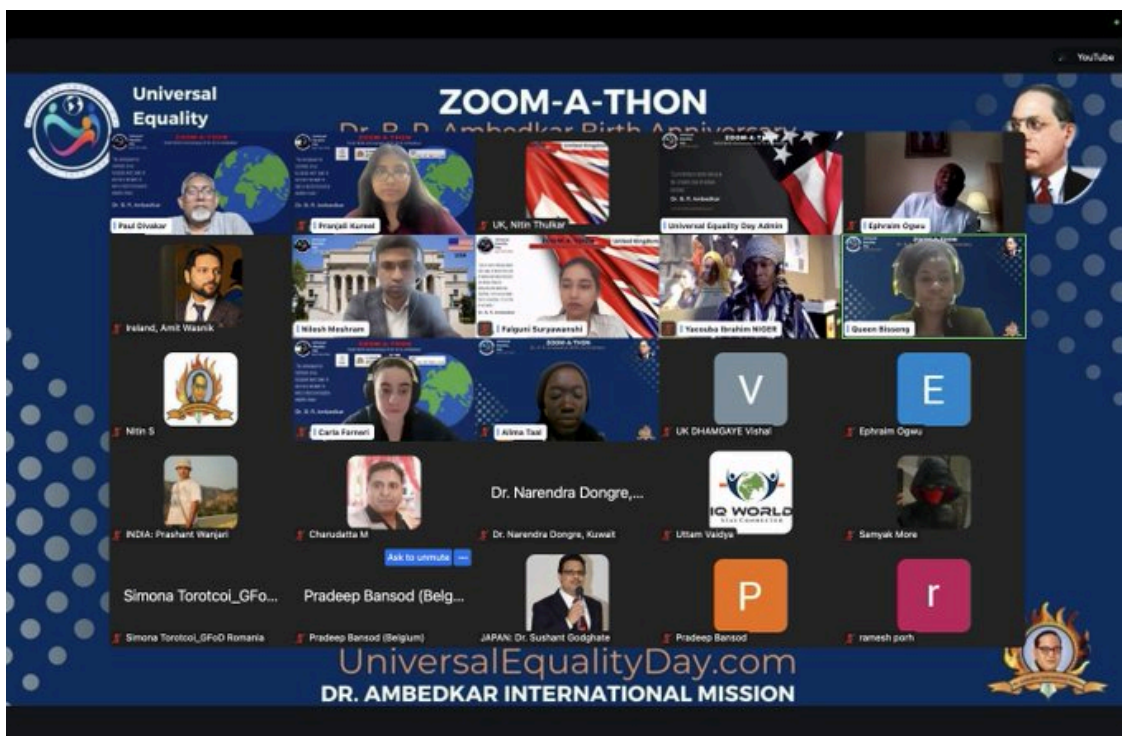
YouTube

Universal Equality

ZOOM-A-THON

Dr. B. R. Ambedkar Birth Anniversary

Paul Divakar

Pranjali Kureel

UK, Nitin Thulkar

Universal Equality Day Admin

Ephraim Ogwu

Ireland, Amit Wasnik

Nilesh Meshram

Falguni Suryawanshi

Yacouba Ibrahim NIGER

Queen Bissong

Nitin S

Carla Ferneri

Alima Taal

V

UK DHAMGAYE Vishal

E

Ephraim Ogwu

INDIA: Prashant Wanjari

Charudatta M

Dr. Narendra Dongre,...

Dr. Narendra Dongre, Kuwait

IQ WORLD

Uttam Vaidya

Samyak More

Ask to unmute

Simona Torotcoi_GFo...

Simona Torotcoi_GFoD Romania

Pradeep Bansod (Belg...

Pradeep Bansod (Belgium)

JAPAN: Dr. Sushant Godghate

P

Pradeep Bansod

r

ramesh porh

UniversalEqualityDay.com

DR. AMBEDKAR INTERNATIONAL MISSION